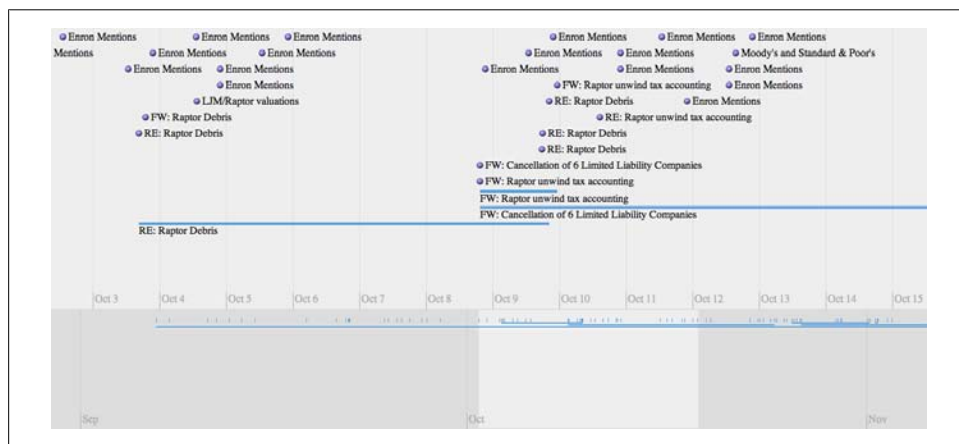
Enron Mentions Enron Mentions Enron Mentions
Mentions Enron Mentions Enron Mentions
Enron Mentions Enron Mentions
Enron Mentions
LJM/Raptor valuations
FW: Raptor Debris
RE: Raptor Debris
RE: Raptor Debris

Enron Mentions Enron Mentions Enron Mentions
Enron Mentions Enron Mentions Moody's and Standard & Poor's
Enron Mentions Enron Mentions Enron Mentions
FW: Raptor unwind tax accounting Enron Mentions
RE: Raptor Debris Enron Mentions
RE: Raptor unwind tax accounting
RE: Raptor Debris
RE: Raptor Debris
FW: Cancellation of 6 Limited Liability Companies
FW: Raptor unwind tax accounting
FW: Raptor unwind tax accounting
FW: Cancellation of 6 Limited Liability Companies

Oct 3 Oct 4 Oct 5 Oct 6 Oct 7 Oct 8 Oct 9 Oct 10 Oct 11 Oct 12 Oct 13 Oct 14 Oct 15

Sep Oct Nov